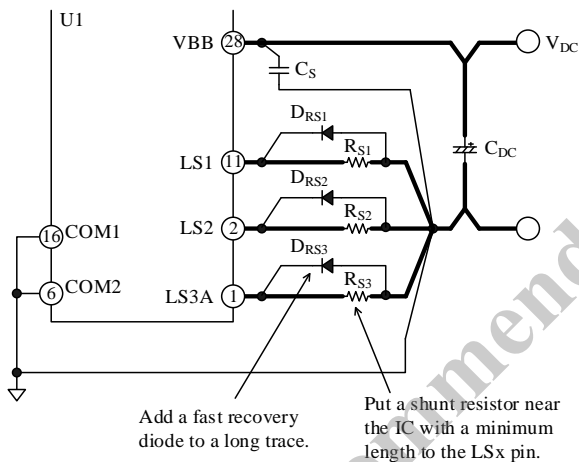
U1

VBB 28 $C_S$ $V_{DC}$

$D_{RS1}$

LS1 11 $R_{S1}$ $C_{DC}$

$D_{RS2}$

16 COM1 LS2 2 $R_{S2}$

$D_{RS3}$

6 COM2 LS3A 1 $R_{S3}$

Add a fast recovery diode to a long trace.

Put a shunt resistor near the IC with a minimum length to the LSx pin.

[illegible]